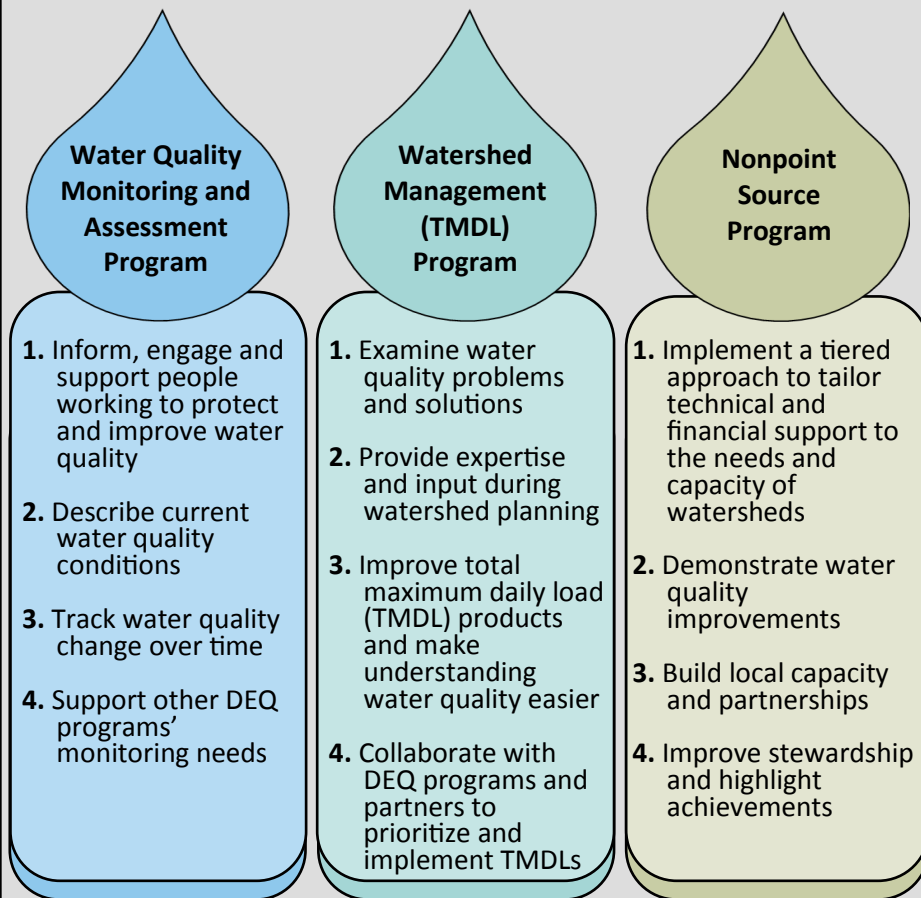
Water Quality Monitoring and Assessment Program

1. Inform, engage and support people working to protect and improve water quality

2. Describe current water quality conditions

3. Track water quality change over time

4. Support other DEQ programs' monitoring needs

Watershed Management (TMDL) Program

1. Examine water quality problems and solutions

2. Provide expertise and input during watershed planning

3. Improve total maximum daily load (TMDL) products and make understanding water quality easier

4. Collaborate with DEQ programs and partners to prioritize and implement TMDLs

Nonpoint Source Program

1. Implement a tiered approach to tailor technical and financial support to the needs and capacity of watersheds

2. Demonstrate water quality improvements

3. Build local capacity and partnerships

4. Improve stewardship and highlight achievements